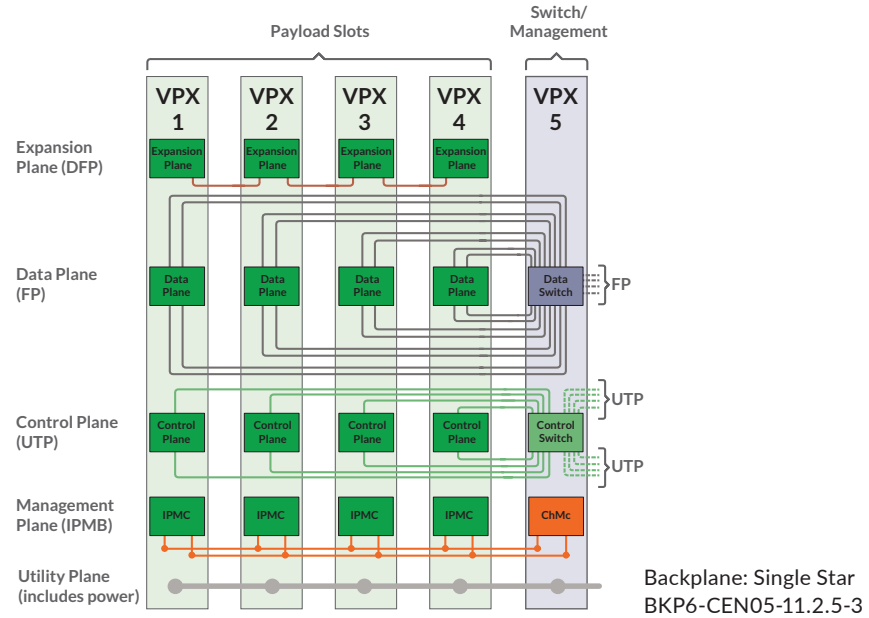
Payload Slots

Switch/
Management

VPX 1

VPX 2

VPX 3

VPX 4

VPX 5

Expansion Plane (DFP)

Expansion Plane

Expansion Plane

Expansion Plane

Expansion Plane

Data Plane (FP)

Data Plane

Data Plane

Data Plane

Data Plane

Data Switch

FP

Control Plane (UTP)

Control Plane

Control Plane

Control Plane

Control Plane

Control Switch

UTP

UTP

Management Plane (IPMB)

IPMC

IPMC

IPMC

IPMC

ChMc

Utility Plane (includes power)

Backplane: Single Star
BKP6-CEN05-11.2.5-3